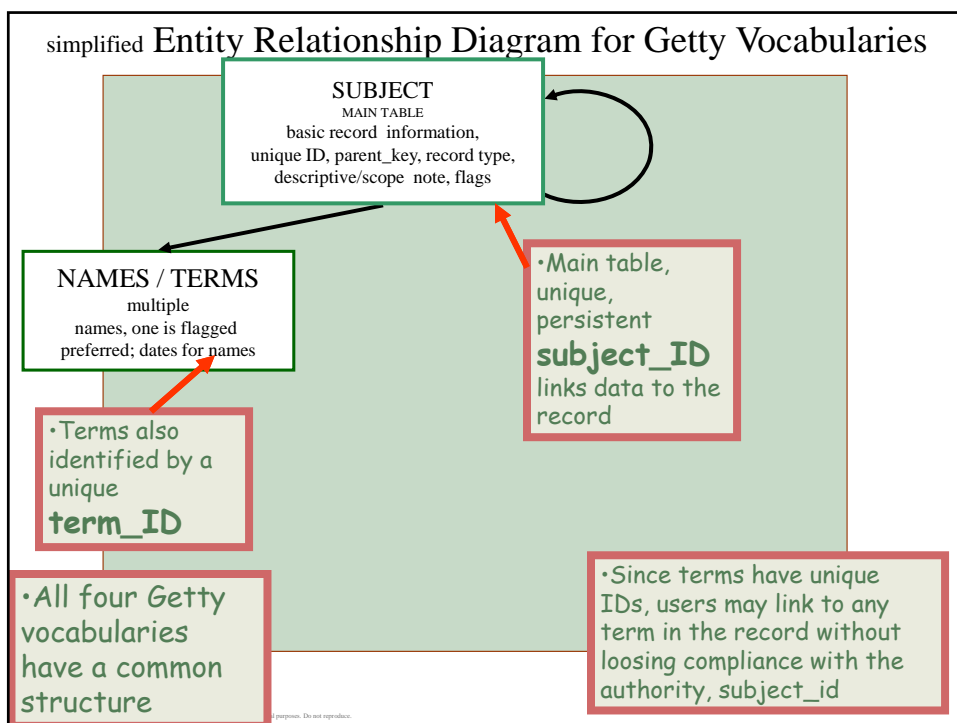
simplified Entity Relationship Diagram for Getty Vocabularies

SUBJECT
MAIN TABLE
basic record information, unique ID, parent_key, record type, descriptive/scope note, flags

NAMES / TERMS
multiple names, one is flagged preferred; dates for names

•Main table, unique, persistent **subject_ID** links data to the record

•Terms also identified by a unique **term_ID**

•All four Getty vocabularies have a common structure

•Since terms have unique IDs, users may link to any term in the record without loosing compliance with the authority, subject_id

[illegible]l purposes. Do not reproduce.